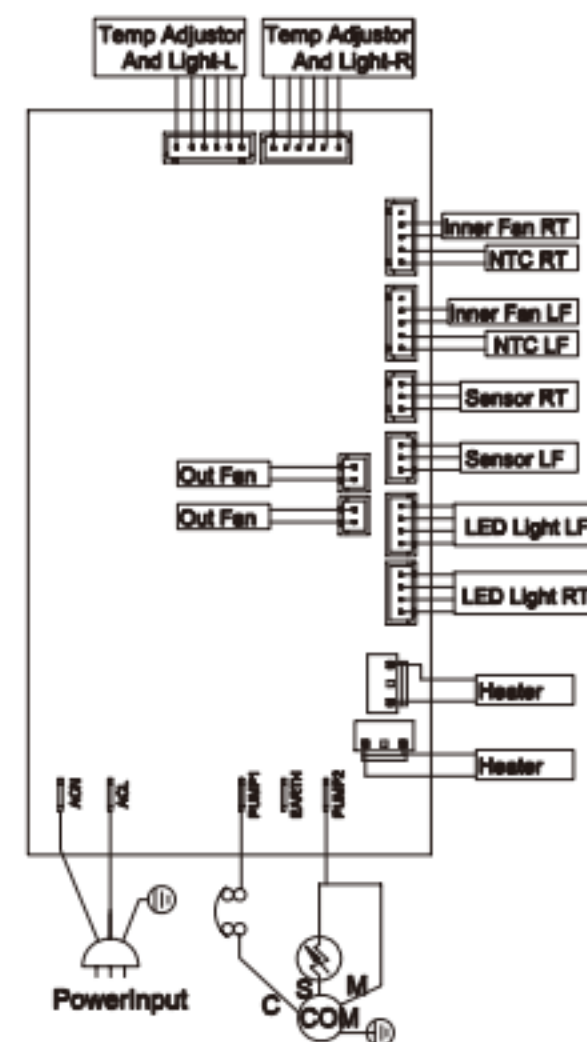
Temp Adjustor And Light-L

Temp Adjustor And Light-R

Inner Fan RT

NTC RT

Inner Fan LF

NTC LF

Sensor RT

Sensor LF

Out Fan

Out Fan

LED Light LF

LED Light RT

Heater

Heater

ACN

ACL

PUMP1

EARTH

PUMP2

PowerInput

C

S

M

COM